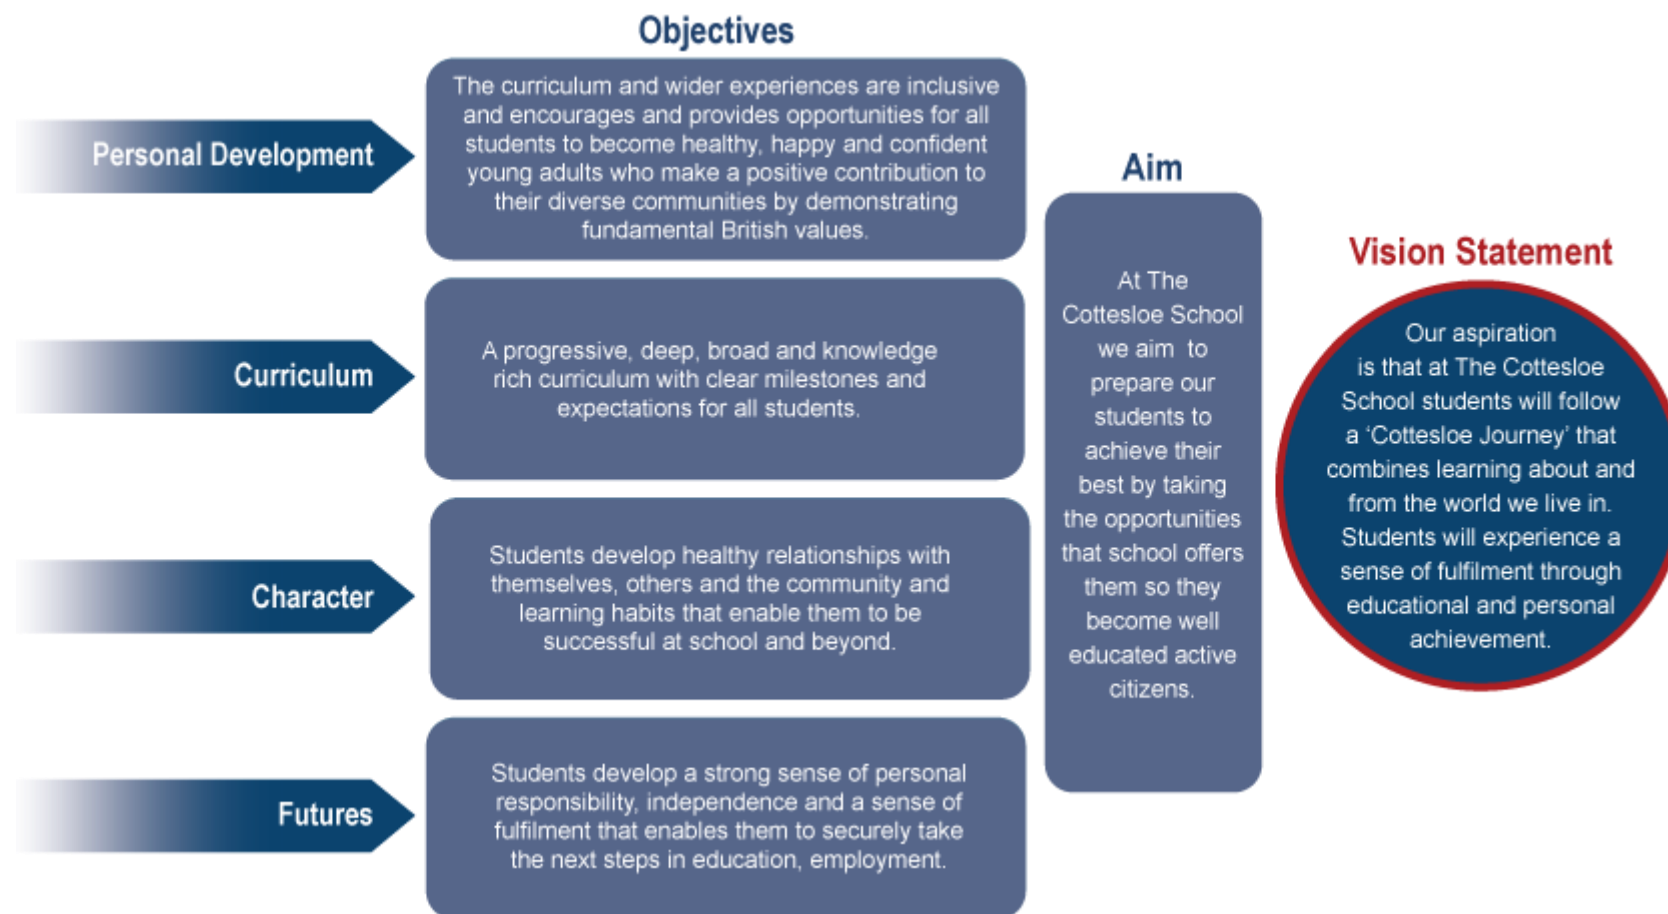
Objectives

Personal Development

The curriculum and wider experiences are inclusive and encourages and provides opportunities for all students to become healthy, happy and confident young adults who make a positive contribution to their diverse communities by demonstrating fundamental British values.

Curriculum

A progressive, deep, broad and knowledge rich curriculum with clear milestones and expectations for all students.

Character

Students develop healthy relationships with themselves, others and the community and learning habits that enable them to be successful at school and beyond.

Futures

Students develop a strong sense of personal responsibility, independence and a sense of fulfilment that enables them to securely take the next steps in education, employment.

Aim

At The Cottesloe School we aim to prepare our students to achieve their best by taking the opportunities that school offers them so they become well educated active citizens.

Vision Statement

Our aspiration is that at The Cottesloe School students will follow a 'Cottesloe Journey' that combines learning about and from the world we live in. Students will experience a sense of fulfilment through educational and personal achievement.